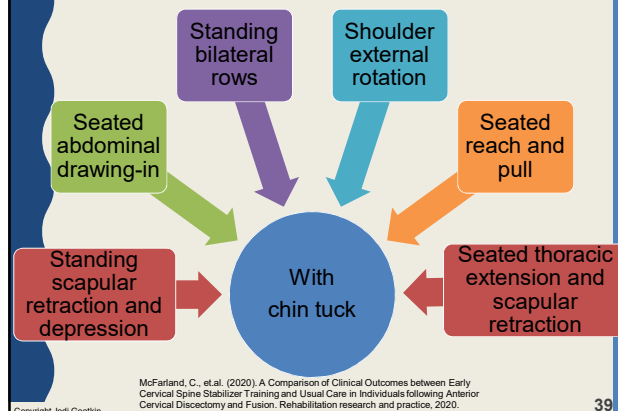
Standing bilateral rows

Shoulder external rotation

Seated abdominal drawing-in

Seated reach and pull

Standing scapular retraction and depression

With chin tuck

Seated thoracic extension and scapular retraction

McFarland, C., et.al. (2020). A Comparison of Clinical Outcomes between Early Cervical Spine Stabilizer Training and Usual Care in Individuals following Anterior Cervical Discectomy and Fusion. Rehabilitation research and practice, 2020.

Copyright Jodi Gootkin

39